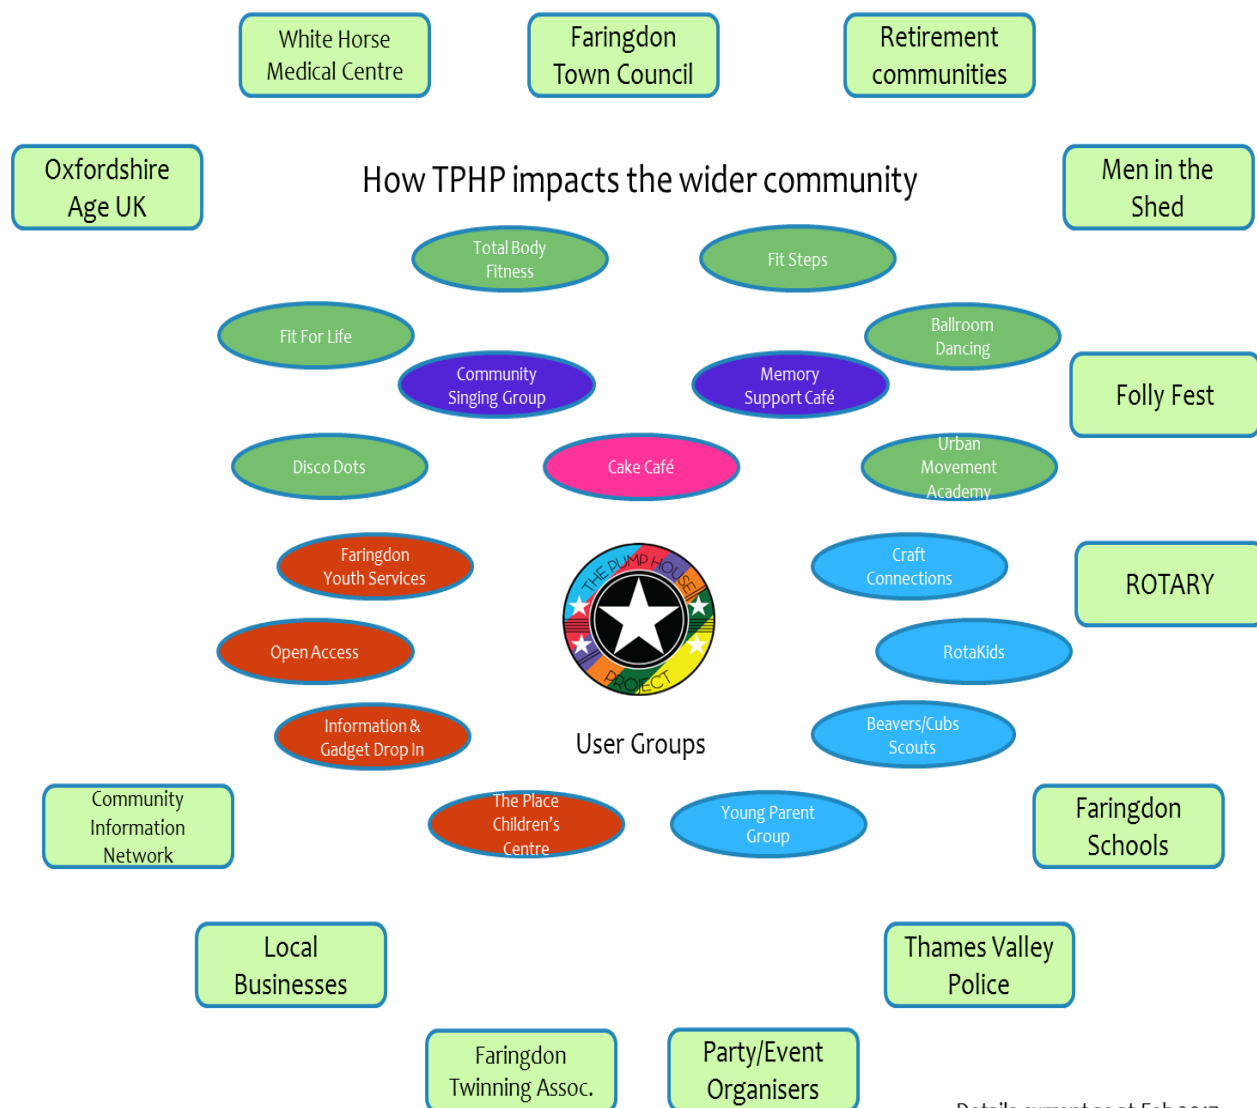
White Horse Medical Centre

Faringdon Town Council

Retirement communities

Oxfordshire Age UK

How TPHP impacts the wider community

Men in the Shed

Total Body Fitness

Fit Steps

Fit For Life

Ballroom Dancing

Community Singing Group

Memory Support Café

Folly Fest

Disco Dots

Cake Café

Urban Movement Academy

Faringdon Youth Services

THE PUMP HOUSE PROJECT

Craft Connections

ROTARY

Open Access

RotaKids

Information & Gadget Drop In

User Groups

Beavers/Cubs Scouts

Community Information Network

The Place Children's Centre

Young Parent Group

Faringdon Schools

Local Businesses

Thames Valley Police

Faringdon Twinning Assoc.

Party/Event Organisers

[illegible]